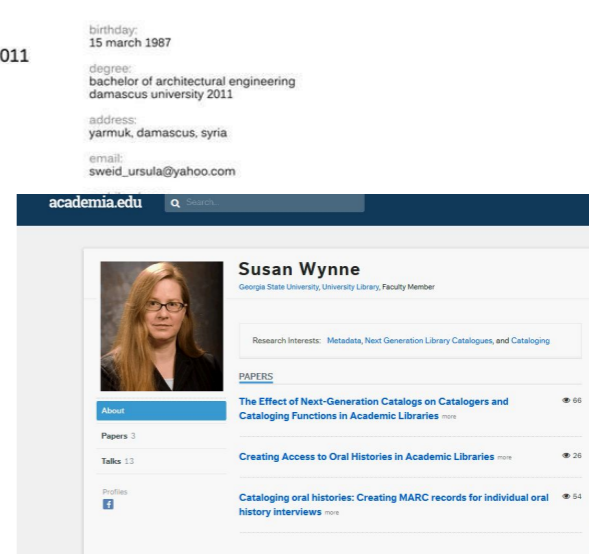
011

birthday:
15 march 1987

degree:
bachelor of architectural engineering
damascus university 2011

address:
yarmuk, damascus, syria

email:
sweid_ursula@yahoo.com

academia.edu Search

Susan Wynne
Georgia State University, University Library, Faculty Member

Research Interests: Metadata, Next Generation Library Catalogues, and Cataloging

PAPERS

About
Papers 3
Talks 13
Profiles

The Effect of Next-Generation Catalogs on Catalogers and Cataloging Functions in Academic Libraries more 66

Creating Access to Oral Histories in Academic Libraries more 26

Cataloging oral histories: Creating MARC records for individual oral history interviews more 54